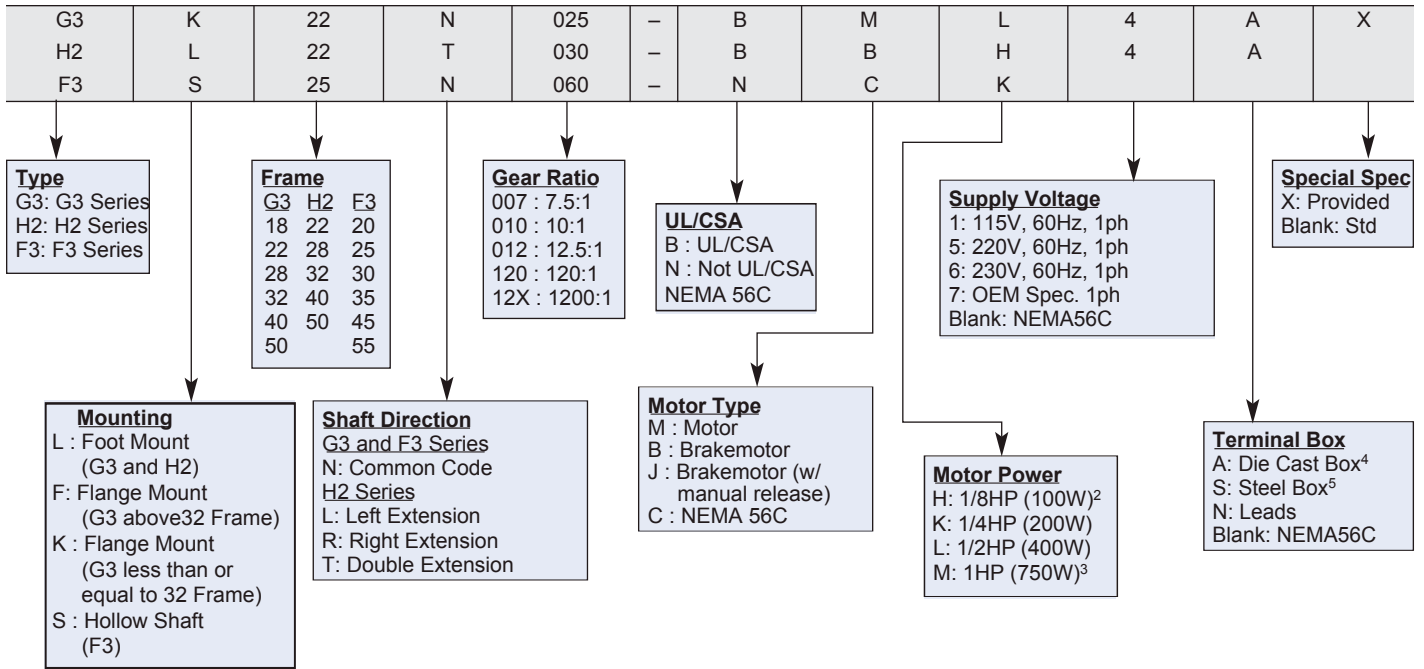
| G3 | K | 22 | N | 025 | – | B | M | L | 4 | A | X |
|---|---|---|---|---|---|---|---|---|---|---|---|
| H2 | L | 22 | T | 030 | – | B | B | H | 4 | A | |
| F3 | S | 25 | N | 060 | – | N | C | K | | | |

Type
G3: G3 Series
H2: H2 Series
F3: F3 Series

Frame
| G3 | H2 | F3 |
|---|---|---|
| 18 | 22 | 20 |
| 22 | 28 | 25 |
| 28 | 32 | 30 |
| 32 | 40 | 35 |
| 40 | 50 | 45 |
| 50 | | 55 |

Gear Ratio
007 : 7.5:1
010 : 10:1
012 : 12.5:1
120 : 120:1
12X : 1200:1

UL/CSA
B : UL/CSA
N : Not UL/CSA
NEMA 56C

Supply Voltage
1: 115V, 60Hz, 1ph
5: 220V, 60Hz, 1ph
6: 230V, 60Hz, 1ph
7: OEM Spec. 1ph
Blank: NEMA56C

Special Spec
X: Provided
Blank: Std

Mounting
L : Foot Mount (G3 and H2)
F: Flange Mount (G3 above32 Frame)
K : Flange Mount (G3 less than or equal to 32 Frame)
S : Hollow Shaft (F3)

Shaft Direction
G3 and F3 Series
N: Common Code
H2 Series
L: Left Extension
R: Right Extension
T: Double Extension

Motor Type
M : Motor
B : Brakemotor
J : Brakemotor (w/ manual release)
C : NEMA 56C

Motor Power
H: 1/8HP (100W)$^2$
K: 1/4HP (200W)
L: 1/2HP (400W)
M: 1HP (750W)$^3$

Terminal Box
A: Die Cast Box$^4$
S: Steel Box$^5$
N: Leads
Blank: NEMA56C